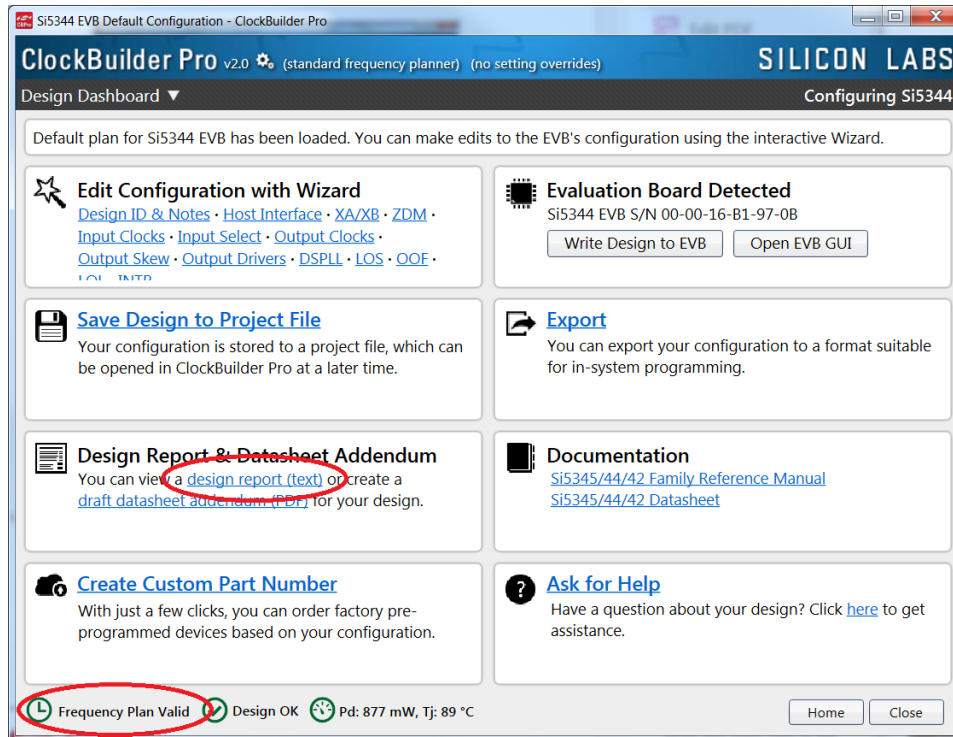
Si5344 EVB Default Configuration - ClockBuilder Pro

ClockBuilder Pro v2.0 (standard frequency planner) (no setting overrides)

SILICON LABS

Design Dashboard ▼

Configuring Si5344

Default plan for Si5344 EVB has been loaded. You can make edits to the EVB's configuration using the interactive Wizard.

Edit Configuration with Wizard

Design ID & Notes • Host Interface • XA/XB • ZDM • Input Clocks • Input Select • Output Clocks • Output Skew • Output Drivers • DSPLL • LOS • OOF • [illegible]

Evaluation Board Detected

Si5344 EVB S/N 00-00-16-B1-97-0B

Write Design to EVB

Open EVB GUI

Save Design to Project File

Your configuration is stored to a project file, which can be opened in ClockBuilder Pro at a later time.

Export

You can export your configuration to a format suitable for in-system programming.

Design Report & Datasheet Addendum

You can view a design report (text) or create a draft datasheet addendum (PDF) for your design.

Documentation

Si5345/44/42 Family Reference Manual

Si5345/44/42 Datasheet

Create Custom Part Number

With just a few clicks, you can order factory pre-programmed devices based on your configuration.

Ask for Help

Have a question about your design? Click here to get assistance.

Frequency Plan Valid

Design OK

Pd: 877 mW, Tj: 89 °C

Home

Close